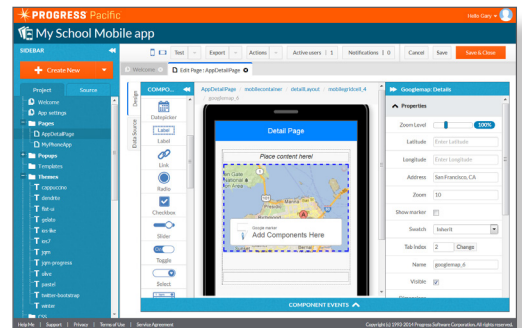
PROGRESS Pacific

Hello Gary

My School Mobile app

SIDEBAR

Test | Export | Actions | Active users 1 | Notifications 0 | Cancel | Save | Save & Close

Create New

Welcome | Edit Page : AppDetailPage

Project | Source

Welcome
App settings
Pages
AppDetailPage
MyPhoneApp
Popups
Templates
Themes
cappuccino
dandelo
flat-ui
gelato
ios-like
ios7
jqm
jqm-progress
silver
pastel
twitter-bootstrap
winter
CSS

Design
Data Source

COMPO...

Datepicker
Label
Label
Link
Radio
Checkbox
Slider
Toggle
Select

AppDetailPage | mobilecontainer | detailLayout | mobilegridcell_4 | googlemap_6

Detail Page

Place content here!

Add Components Here

Googlemap: Details

Properties

Zoom Level 100%
Latitude Enter Latitude
Longitude Enter Longitude
Address San Francisco, CA
Zoom 10
Show marker
Swatch Inherit
Tab Index 2 Change
Name googlemap_6
Visible

COMPONENT EVENTS

Help Me | Support | Privacy | Terms of Use | Service Agreement

Copyright (c) 1993-2014 Progress Software Corporation. All rights reserved.